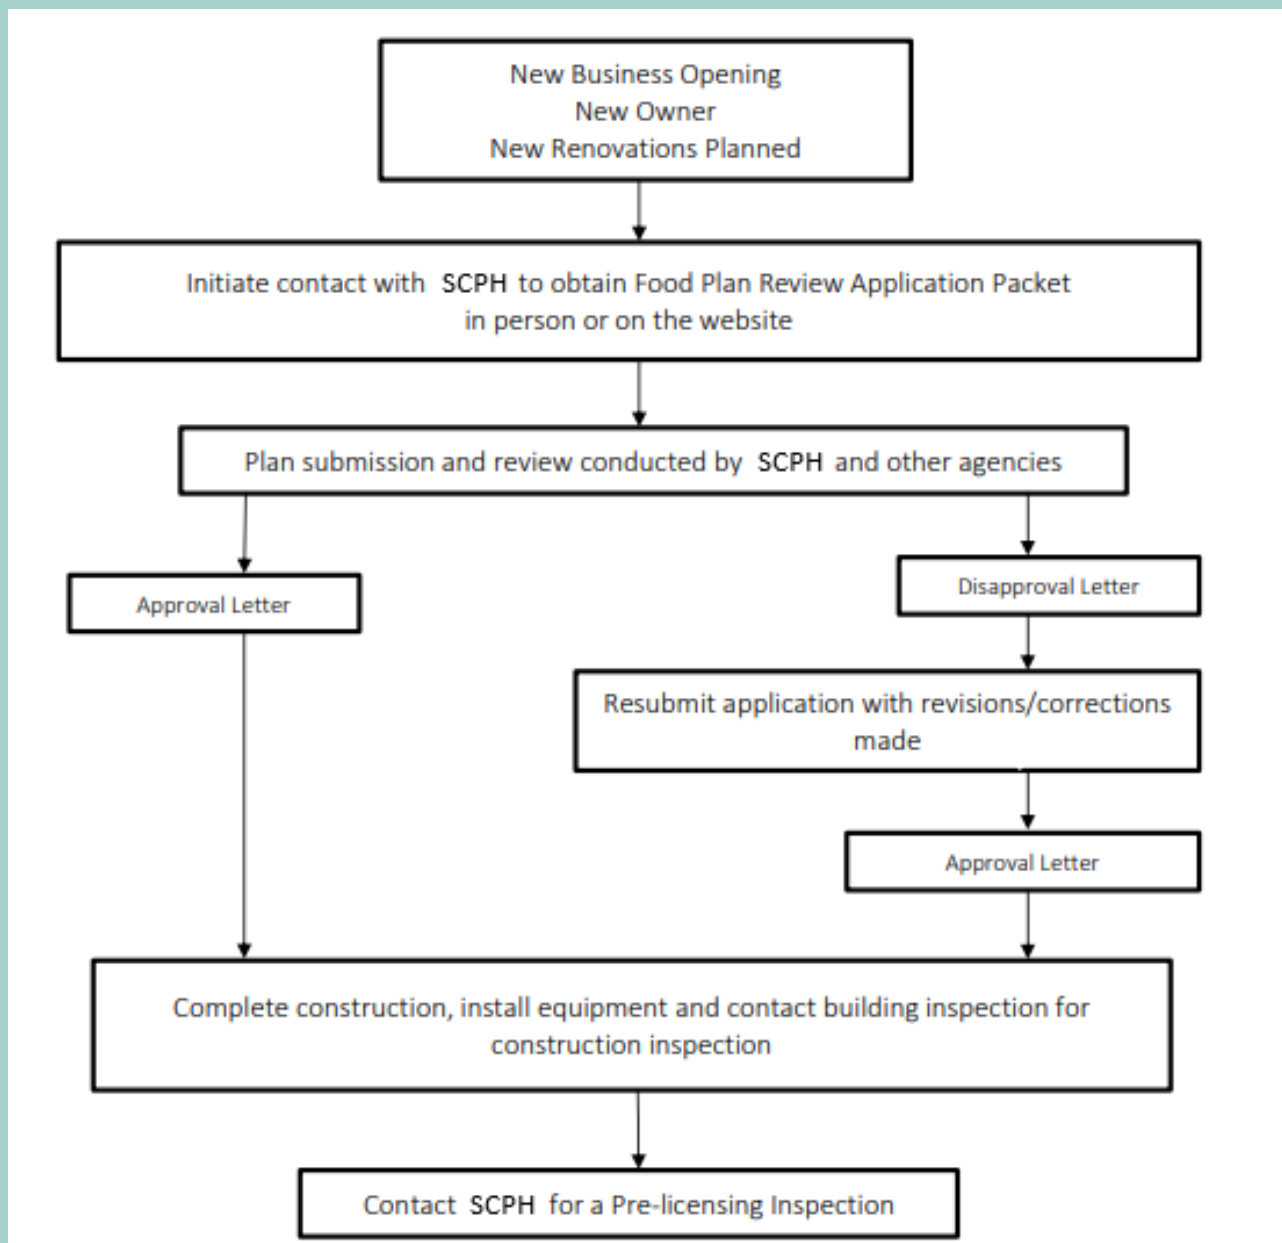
New Business Opening
New Owner
New Renovations Planned

Initiate contact with SCPH to obtain Food Plan Review Application Packet in person or on the website

Plan submission and review conducted by SCPH and other agencies

Approval Letter

Disapproval Letter

Resubmit application with revisions/corrections made

Approval Letter

Complete construction, install equipment and contact building inspection for construction inspection

Contact SCPH for a Pre-licensing Inspection